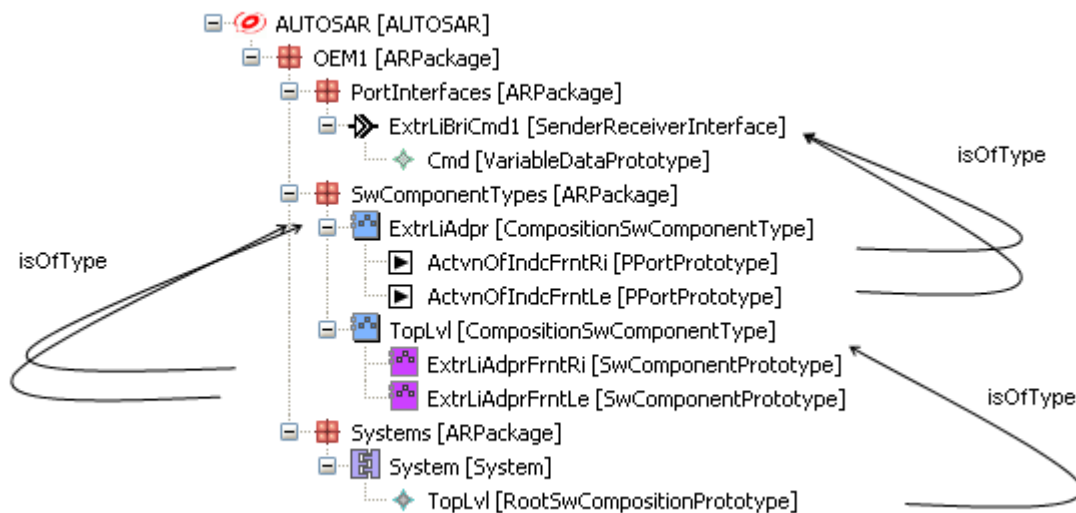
AUTOSAR [AUTOSAR]
OEM1 [ARPackage]
PortInterfaces [ARPackage]
ExtrLiBriCmd1 [SenderReceiverInterface]
Cmd [VariableDataPrototype]
SwComponentTypes [ARPackage]
ExtrLiAdpr [CompositionSwComponentType]
ActvnOfIndcFrntRi [PPortPrototype]
ActvnOfIndcFrntLe [PPortPrototype]
TopLvl [CompositionSwComponentType]
ExtrLiAdprFrntRi [SwComponentPrototype]
ExtrLiAdprFrntLe [SwComponentPrototype]
Systems [ARPackage]
System [System]
TopLvl [RootSwCompositionPrototype]

isOfType

isOfType

isOfType